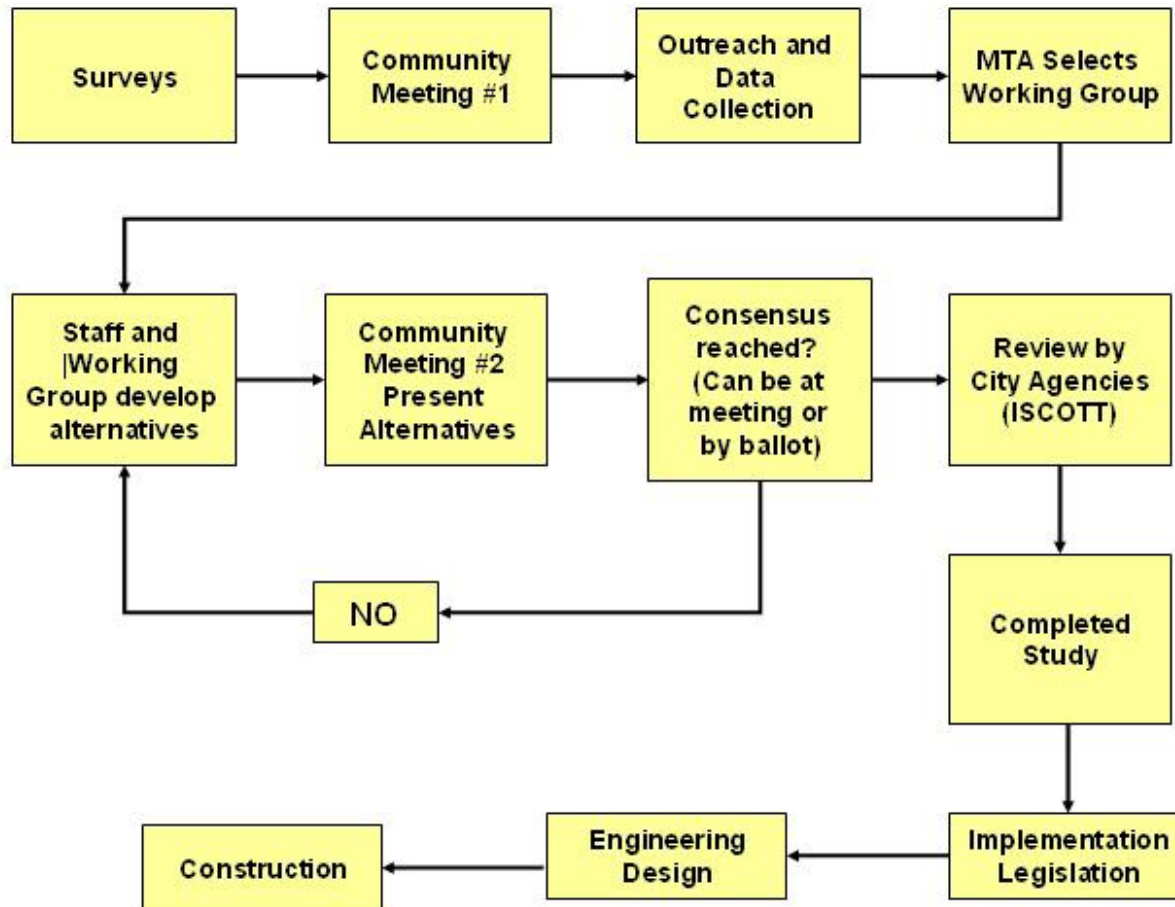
Surveys

Community Meeting #1

Outreach and Data Collection

MTA Selects Working Group

Staff and |Working Group develop alternatives

Community Meeting #2 Present Alternatives

Consensus reached? (Can be at meeting or by ballot)

Review by City Agencies (ISCOTT)

NO

Completed Study

Implementation Legislation

Engineering Design

Construction